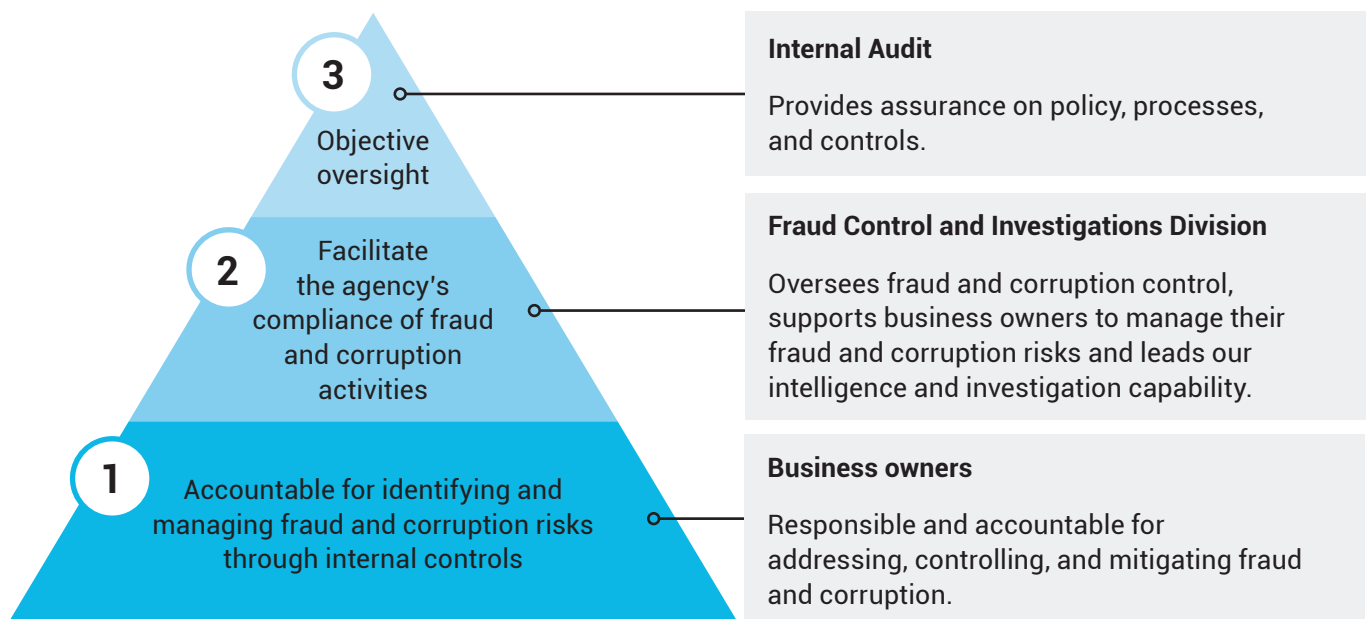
3

Objective oversight

2

Facilitate the agency's compliance of fraud and corruption activities

1

Accountable for identifying and managing fraud and corruption risks through internal controls

Internal Audit

Provides assurance on policy, processes, and controls.

Fraud Control and Investigations Division

Oversees fraud and corruption control, supports business owners to manage their fraud and corruption risks and leads our intelligence and investigation capability.

Business owners

Responsible and accountable for addressing, controlling, and mitigating fraud and corruption.